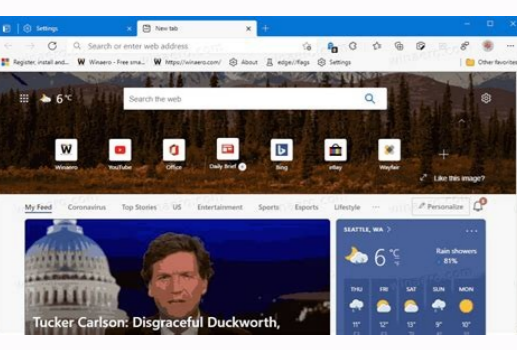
Settings
New tab
Search or enter web address
Register, install and...
Winaero - Free sma...
https://winaero.com/
About
edge://flags
Settings
Other favorites
6 °C
Search the web
Winaero
YouTube
Office
Daily Brief
Bing
eBay
Wayfair
Like this image?
My Feed
Coronavirus
Top Stories
US
Entertainment
Sports
Esports
Lifestyle
Personalize
SEATTLE, WA
6 °C
Rain showers
81%
THU
FRI
SAT
SUN
MON
11°
12°
10°
10°
11°
Tucker Carlson: Disgraceful Duckworth,